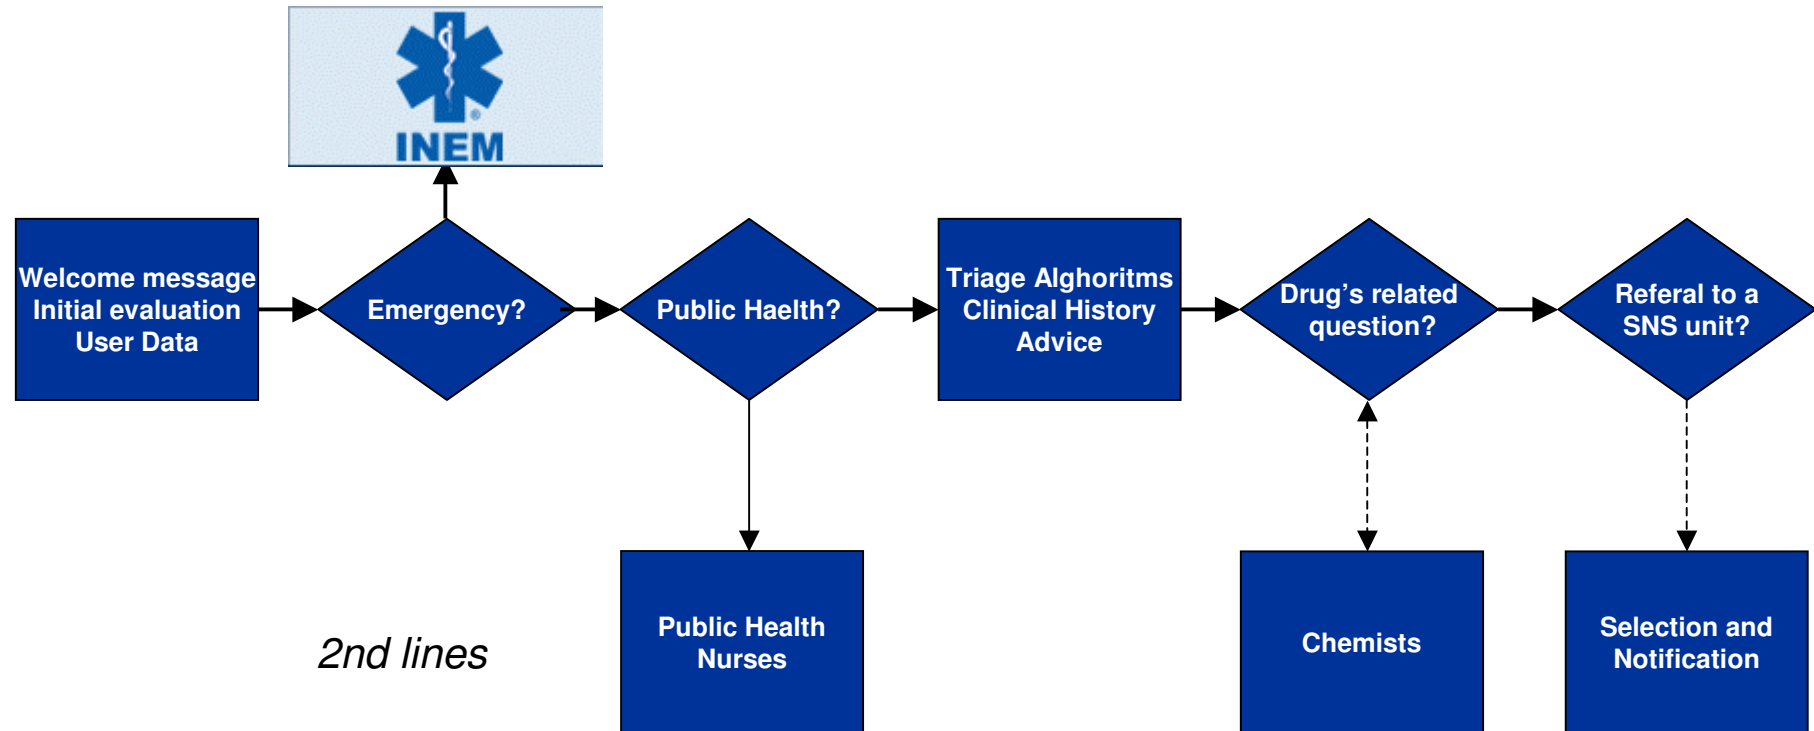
INEM

Welcome message
Initial evaluation
User Data

Emergency?

Public Haelth?

Triage Alghoritms
Clinical History
Advice

Drug's related question?

Referal to a SNS unit?

2nd lines

Public Health Nurses

Chemists

Selection and Notification